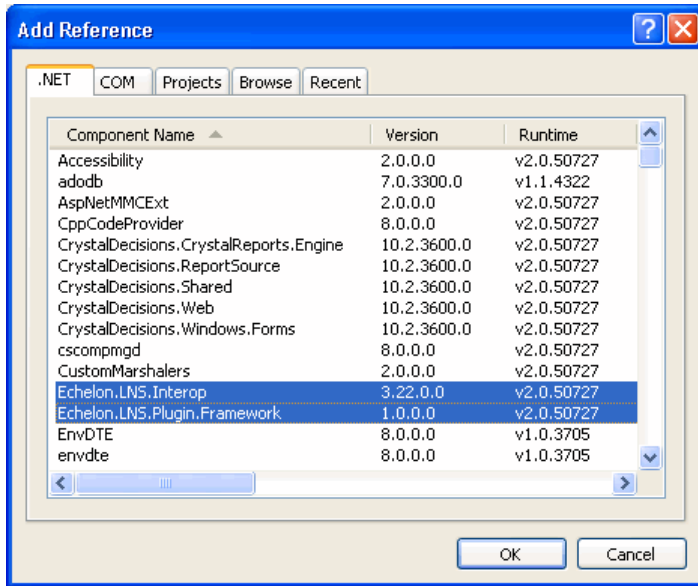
Add Reference

.NET | COM | Projects | Browse | Recent

| Component Name | Version | Runtime |
|---|---|---|
| Accessibility | 2.0.0.0 | v2.0.50727 |
| adodb | 7.0.3300.0 | v1.1.4322 |
| AspNetMMCExt | 2.0.0.0 | v2.0.50727 |
| CppCodeProvider | 8.0.0.0 | v2.0.50727 |
| CrystalDecisions.CrystalReports.Engine | 10.2.3600.0 | v2.0.50727 |
| CrystalDecisions.ReportSource | 10.2.3600.0 | v2.0.50727 |
| CrystalDecisions.Shared | 10.2.3600.0 | v2.0.50727 |
| CrystalDecisions.Web | 10.2.3600.0 | v2.0.50727 |
| CrystalDecisions.Windows.Forms | 10.2.3600.0 | v2.0.50727 |
| cscompmgd | 8.0.0.0 | v2.0.50727 |
| CustomMarshalers | 2.0.0.0 | v2.0.50727 |
| Echelon.LNS.Interop | 3.22.0.0 | v2.0.50727 |
| Echelon.LNS.Plugin.Framework | 1.0.0.0 | v2.0.50727 |
| EnvDTE | 8.0.0.0 | v1.0.3705 |
| envdte | 8.0.0.0 | v1.0.3705 |

OK | Cancel